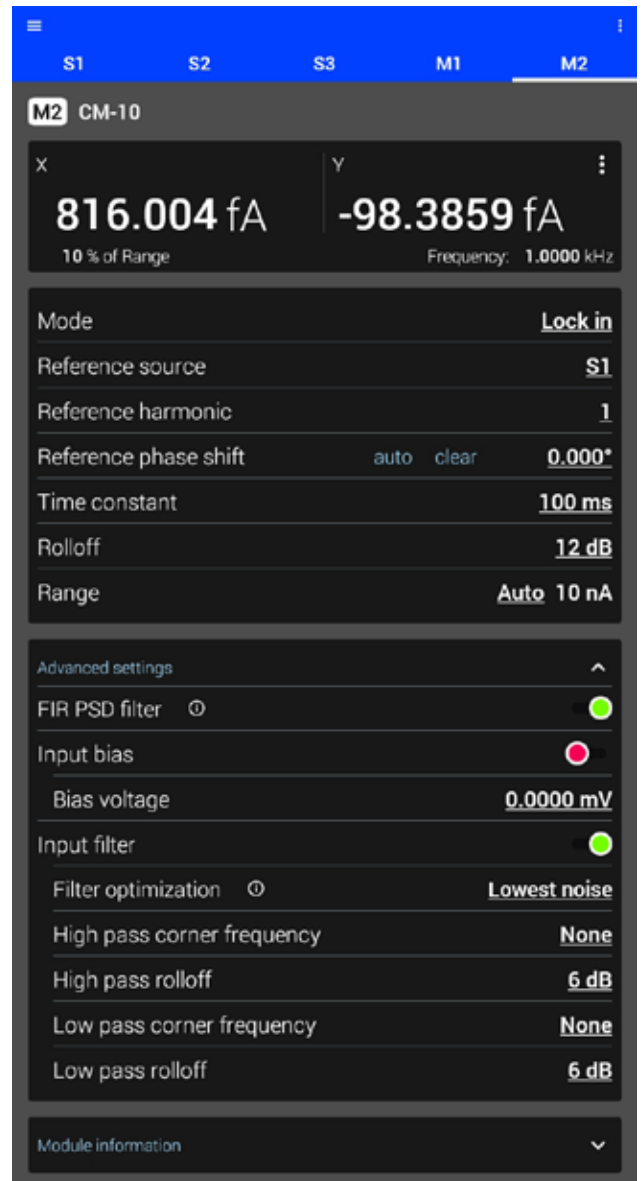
S1 S2 S3 M1 M2

M2 CM-10

X
816.004 fA
10 % of Range

Y
-98.3859 fA
Frequency: 1.0000 kHz

Mode Lock in
Reference source S1
Reference harmonic 1
Reference phase shift auto clear 0.000°
Time constant 100 ms
Rolloff 12 dB
Range Auto 10 nA

Advanced settings
FIR PSD filter
Input bias
Bias voltage 0.0000 mV
Input filter
Filter optimization Lowest noise
High pass corner frequency None
High pass rolloff 6 dB
Low pass corner frequency None
Low pass rolloff 6 dB

Module information